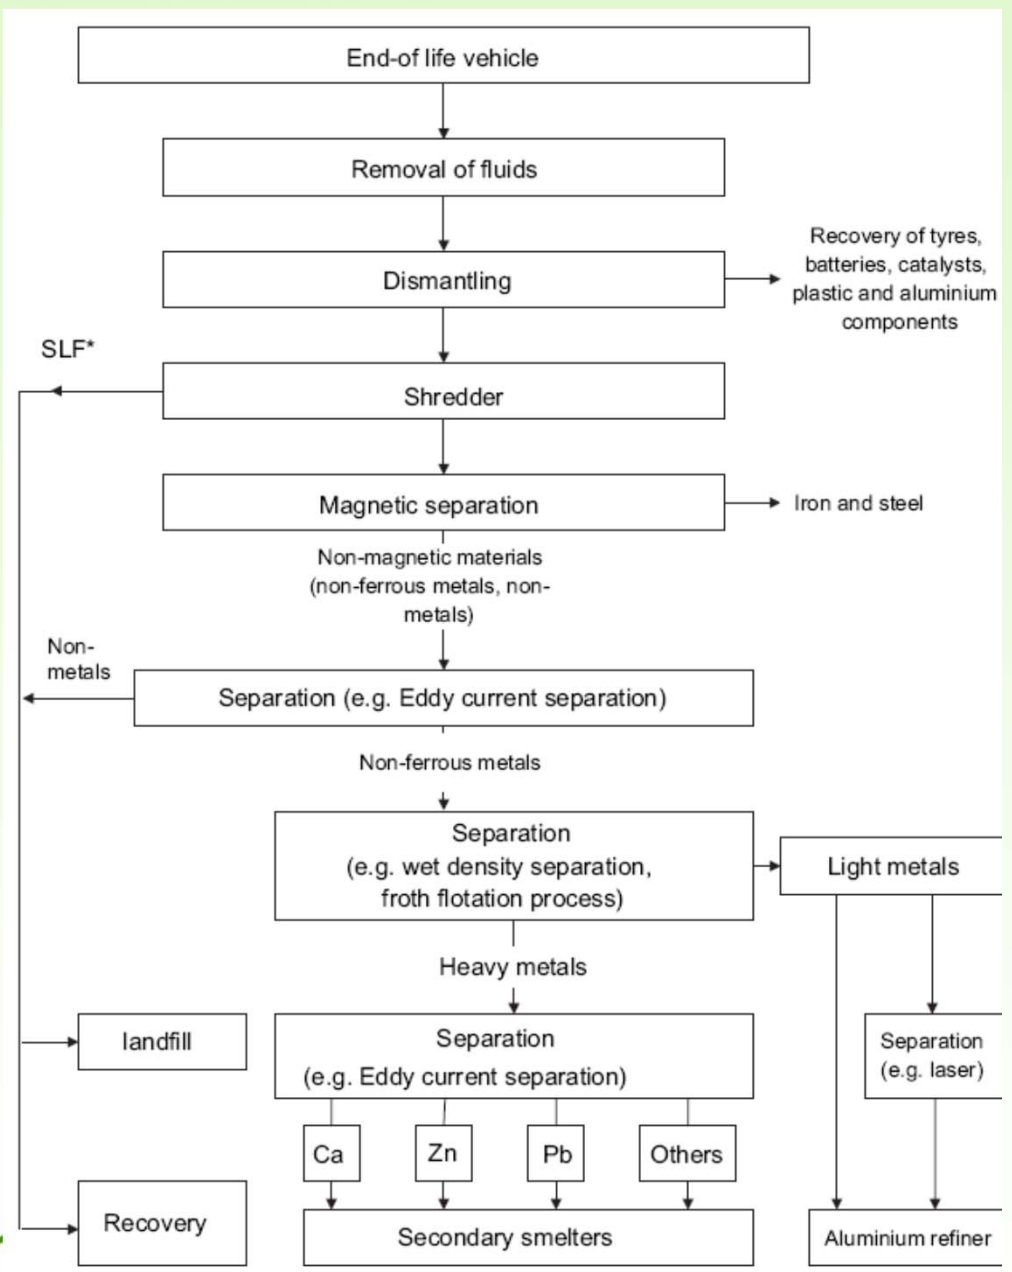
End-of life vehicle

Removal of fluids

Dismantling

Recovery of tyres, batteries, catalysts, plastic and aluminium components

SLF*

Shredder

Magnetic separation

Iron and steel

Non-magnetic materials (non-ferrous metals, non-metals)

Non-metals

Separation (e.g. Eddy current separation)

Non-ferrous metals

Separation (e.g. wet density separation, froth flotation process)

Light metals

Heavy metals

landfill

Separation (e.g. Eddy current separation)

Separation (e.g. laser)

Ca

Zn

Pb

Others

Recovery

Secondary smelters

Aluminium refiner